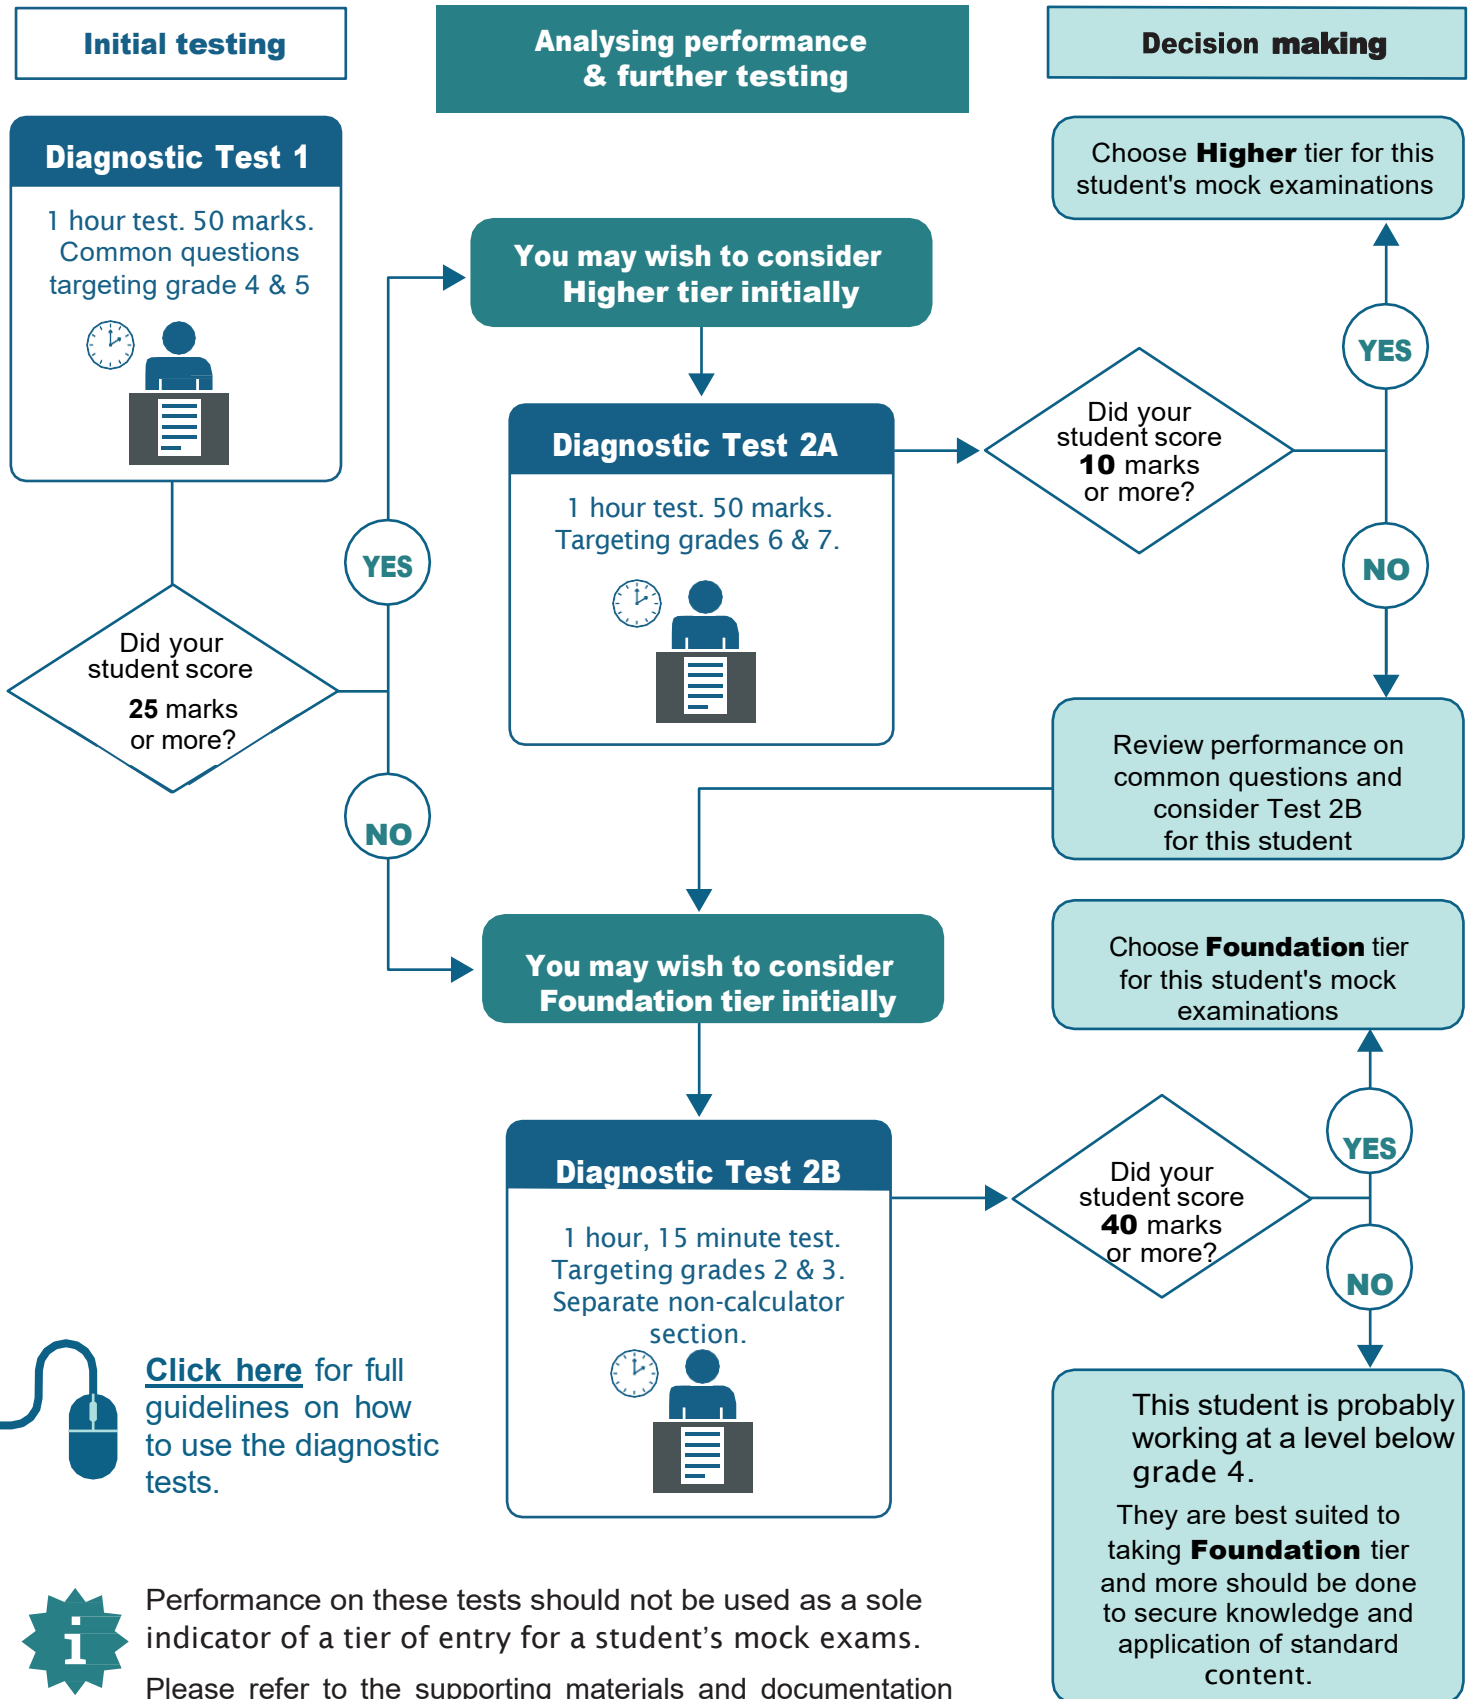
Initial testing

Analysing performance & further testing

Decision making

Diagnostic Test 1

1 hour test. 50 marks. Common questions targeting grade 4 & 5

Did your student score 25 marks or more?

YES

NO

You may wish to consider Higher tier initially

Diagnostic Test 2A

1 hour test. 50 marks. Targeting grades 6 & 7.

Did your student score 10 marks or more?

YES

NO

Choose Higher tier for this student's mock examinations

Review performance on common questions and consider Test 2B for this student

You may wish to consider Foundation tier initially

Diagnostic Test 2B

1 hour, 15 minute test. Targeting grades 2 & 3. Separate non-calculator section.

Did your student score 40 marks or more?

YES

NO

Choose Foundation tier for this student's mock examinations

This student is probably working at a level below grade 4.

They are best suited to taking Foundation tier and more should be done to secure knowledge and application of standard content.

Click here for full guidelines on how to use the diagnostic tests.

Performance on these tests should not be used as a sole indicator of a tier of entry for a student's mock exams.

Please refer to the supporting materials and documentation